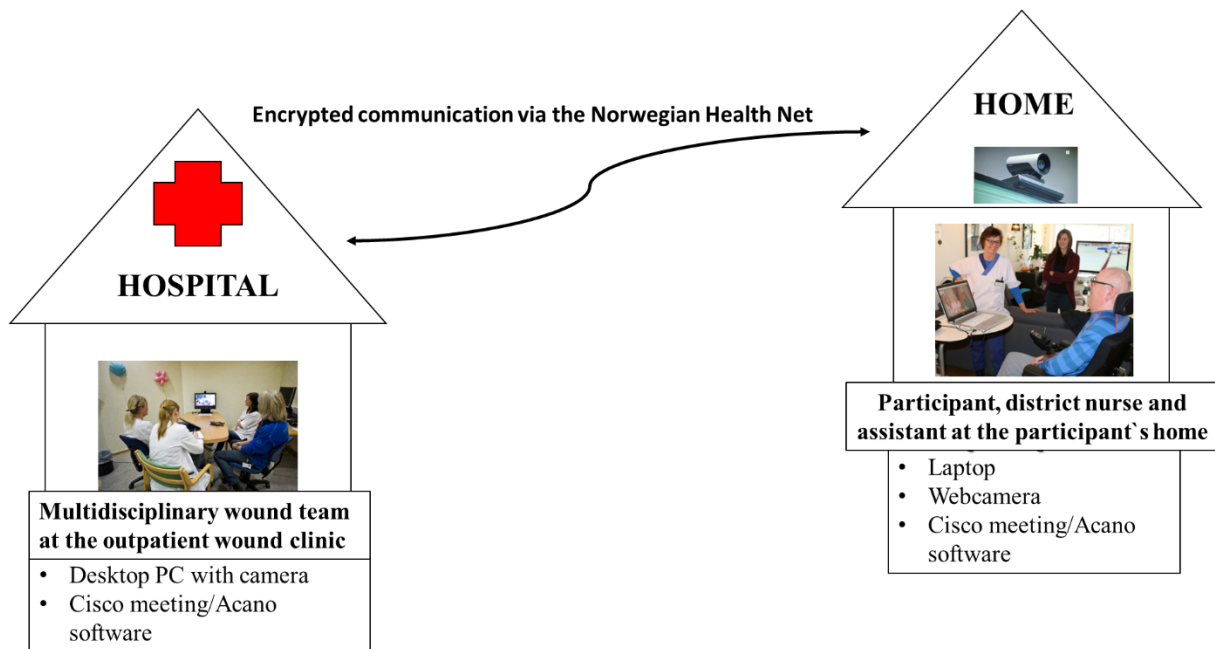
Encrypted communication via the Norwegian Health Net

HOSPITAL

Multidisciplinary wound team at the outpatient wound clinic

- Desktop PC with camera
- Cisco meeting/Acano software

HOME

Participant, district nurse and assistant at the participant`s home

- Laptop
- Webcamera
- Cisco meeting/Acano software